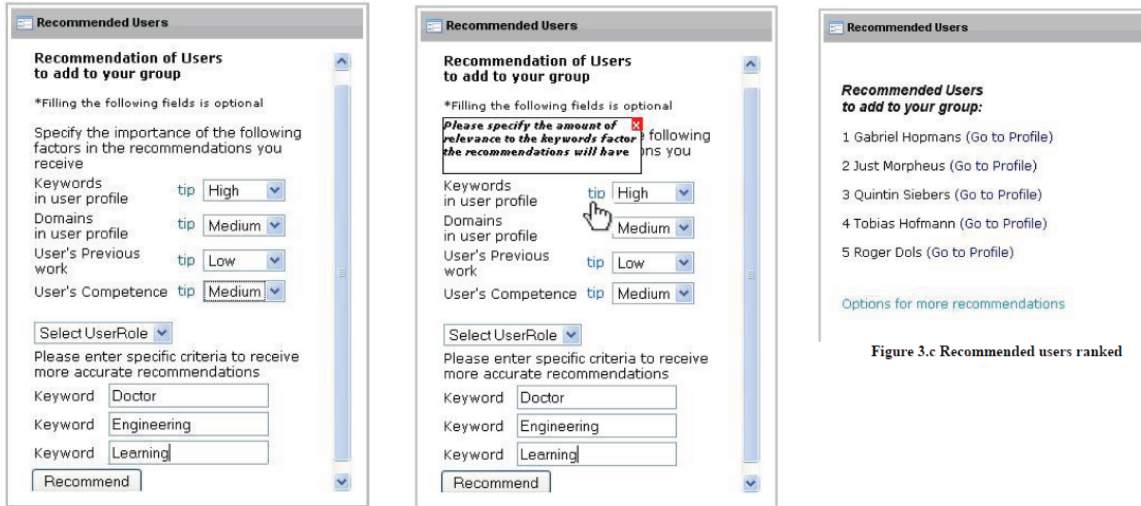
Recommended Users

Recommendation of Users to add to your group

*Filling the following fields is optional

Specify the importance of the following factors in the recommendations you receive

Keywords in user profile tip High

Domains in user profile tip Medium

User's Previous work tip Low

User's Competence tip Medium

Select UserRole

Please enter specific criteria to receive more accurate recommendations

Keyword Doctor

Keyword Engineering

Keyword Learning

Recommend

Recommended Users

Recommendation of Users to add to your group

*Filling the following fields is optional

Please specify the amount of relevance to the keywords factor the recommendations will have

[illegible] following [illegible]ns you

Keywords in user profile tip High

Domains in user profile Medium

User's Previous work tip Low

User's Competence tip Medium

Select UserRole

Please enter specific criteria to receive more accurate recommendations

Keyword Doctor

Keyword Engineering

Keyword Learning

Recommend

Recommended Users

Recommended Users to add to your group:

1 Gabriel Hopmans (Go to Profile)

2 Just Morpheus (Go to Profile)

3 Quintin Siebers (Go to Profile)

4 Tobias Hofmann (Go to Profile)

5 Roger Dols (Go to Profile)

Options for more recommendations

Figure 3.c Recommended users ranked